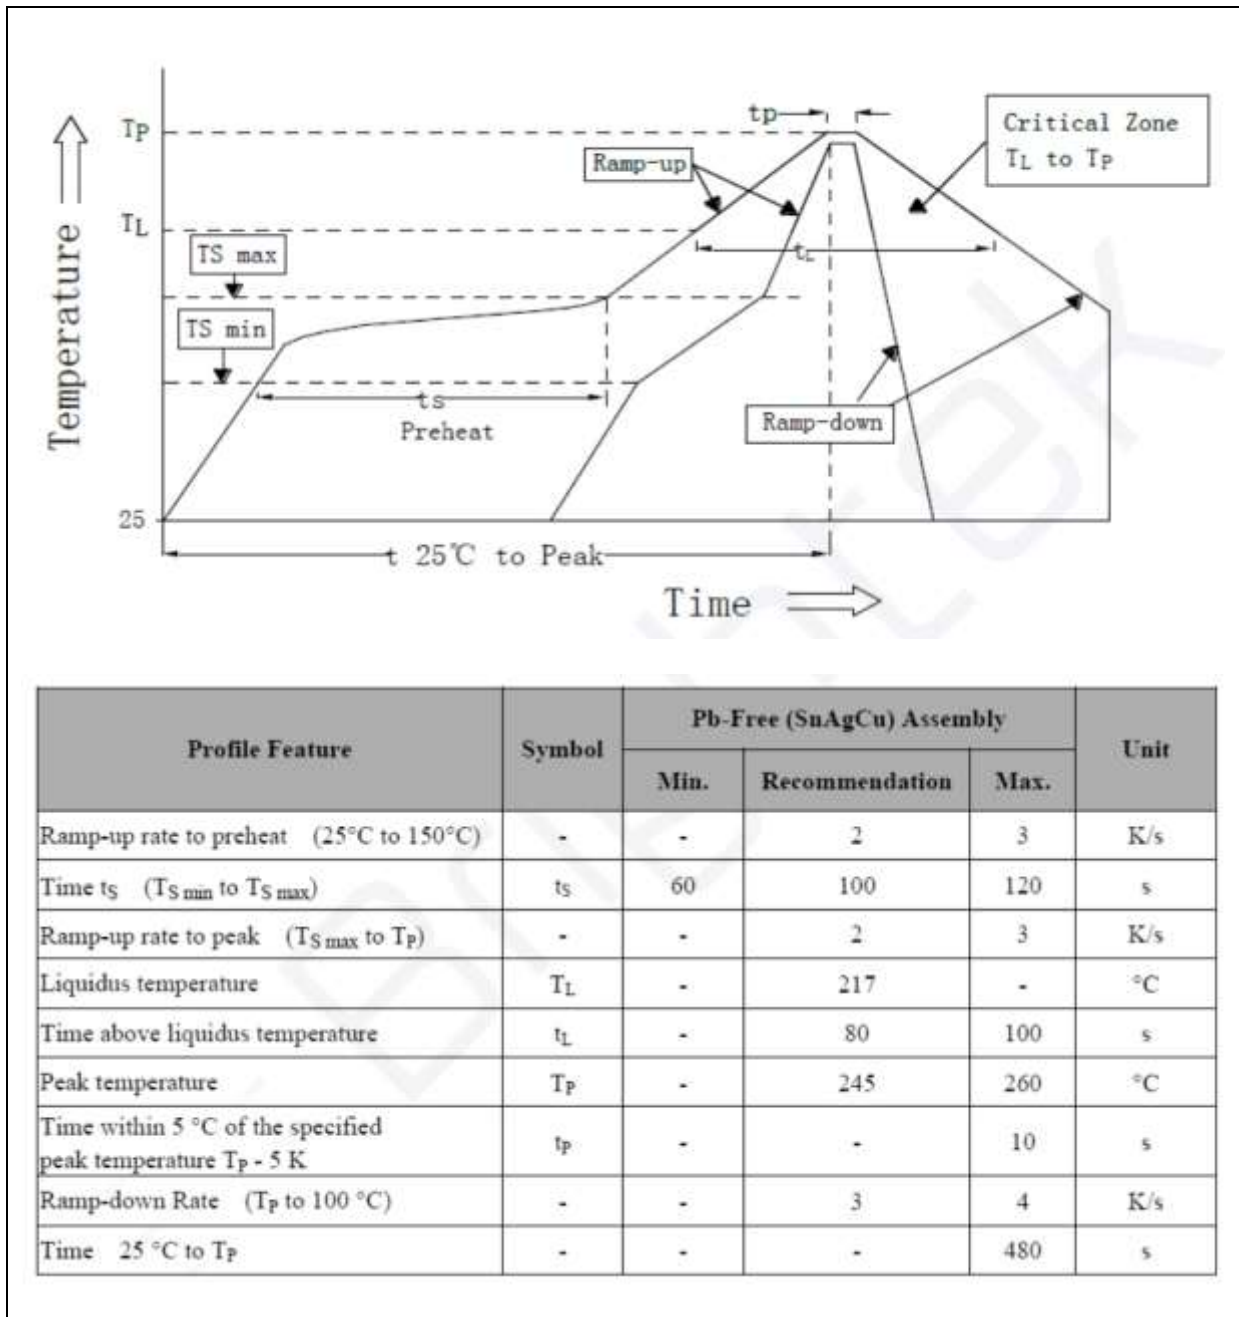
Temperature

$T_P$

$T_L$

TS max

TS min

25

tp

Ramp-up

Critical Zone $T_L$ to $T_P$

$t_L$

ts
Preheat

Ramp-down

t 25℃ to Peak

Time

| Profile Feature | Symbol | Pb-Free (SnAgCu) Assembly Min. | Pb-Free (SnAgCu) Assembly Recommendation | Pb-Free (SnAgCu) Assembly Max. | Unit |
|---|---|---|---|---|---|
| Ramp-up rate to preheat (25°C to 150°C) | - | - | 2 | 3 | K/s |
| Time $t_S$ ($T_{S\,min}$ to $T_{S\,max}$) | $t_S$ | 60 | 100 | 120 | s |
| Ramp-up rate to peak ($T_{S\,max}$ to $T_P$) | - | - | 2 | 3 | K/s |
| Liquidus temperature | $T_L$ | - | 217 | - | °C |
| Time above liquidus temperature | $t_L$ | - | 80 | 100 | s |
| Peak temperature | $T_P$ | - | 245 | 260 | °C |
| Time within 5 °C of the specified peak temperature $T_P$ - 5 K | $t_P$ | - | - | 10 | s |
| Ramp-down Rate ($T_P$ to 100 °C) | - | - | 3 | 4 | K/s |
| Time 25 °C to $T_P$ | - | - | - | 480 | s |